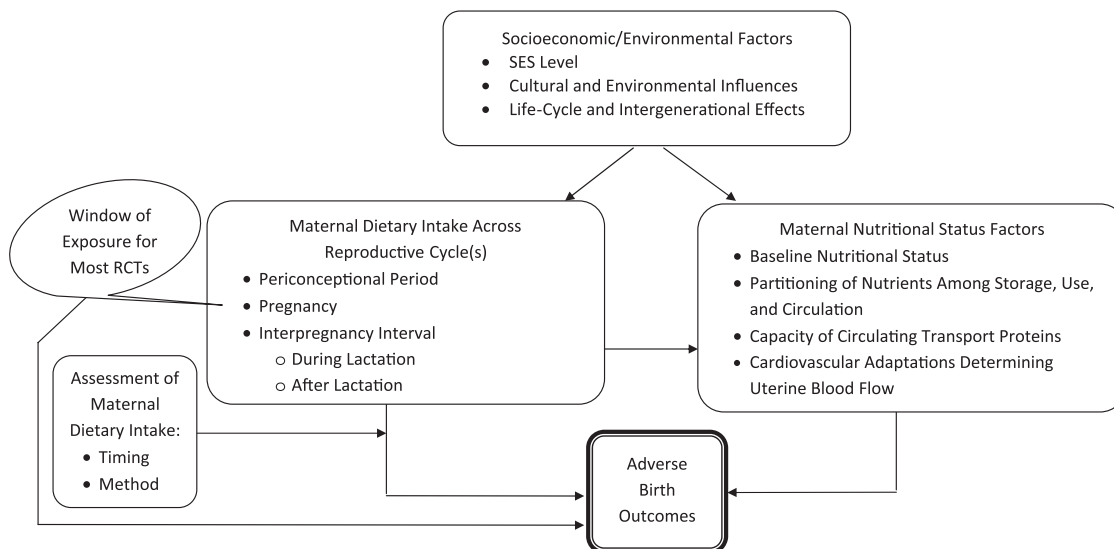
Socioeconomic/Environmental Factors
- SES Level
- Cultural and Environmental Influences
- Life-Cycle and Intergenerational Effects

Window of Exposure for Most RCTs

Maternal Dietary Intake Across Reproductive Cycle(s)
- Periconceptional Period
- Pregnancy
- Interpregnancy Interval
  - During Lactation
  - After Lactation

Maternal Nutritional Status Factors
- Baseline Nutritional Status
- Partitioning of Nutrients Among Storage, Use, and Circulation
- Capacity of Circulating Transport Proteins
- Cardiovascular Adaptations Determining Uterine Blood Flow

Assessment of Maternal Dietary Intake:
- Timing
- Method

Adverse Birth Outcomes